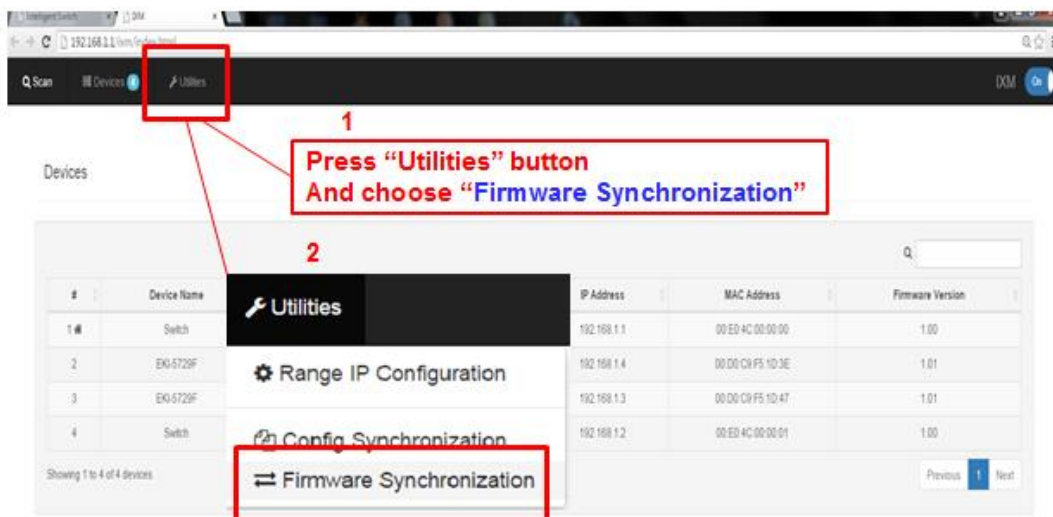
Intelligent Switch | iXM

192.168.1.1/ixm/index.html

Scan | Devices 4 | Utilities | iXM On

1

Press "Utilities" button
And choose "Firmware Synchronization"

Devices

2

| # | Device Name | IP Address | MAC Address | Firmware Version |
|---|---|---|---|---|
| 1 | Switch | 192.168.1.1 | 00:E0:4C:00:00:00 | 1.00 |
| 2 | EKI-5729F | 192.168.1.4 | 00:D0:C9:F5:1D:3E | 1.01 |
| 3 | EKI-5729F | 192.168.1.3 | 00:D0:C9:F5:1D:47 | 1.01 |
| 4 | Switch | 192.168.1.2 | 00:E0:4C:00:00:01 | 1.00 |

Utilities

Range IP Configuration

Config Synchronization

Firmware Synchronization

Showing 1 to 4 of 4 devices

Previous 1 Next